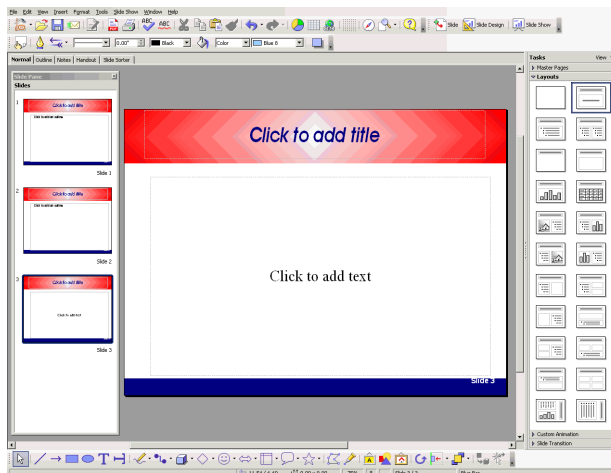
File Edit View Insert Format Tools Slide Show Window Help

Slide | Slide Design | Slide Show

0.00" | Black | Color | Blue 8

Normal | Outline | Notes | Handout | Slide Sorter

Slide Pane

Slides

1
Click to add title
Click to add text
Slide 1

2
Click to add title
Click to add text
Slide 2

3
Click to add title
Click to add text
Slide 3

Click to add title

Click to add text

Slide 3

Tasks
View
Master Pages
Layouts

Custom Animation
Slide Transition